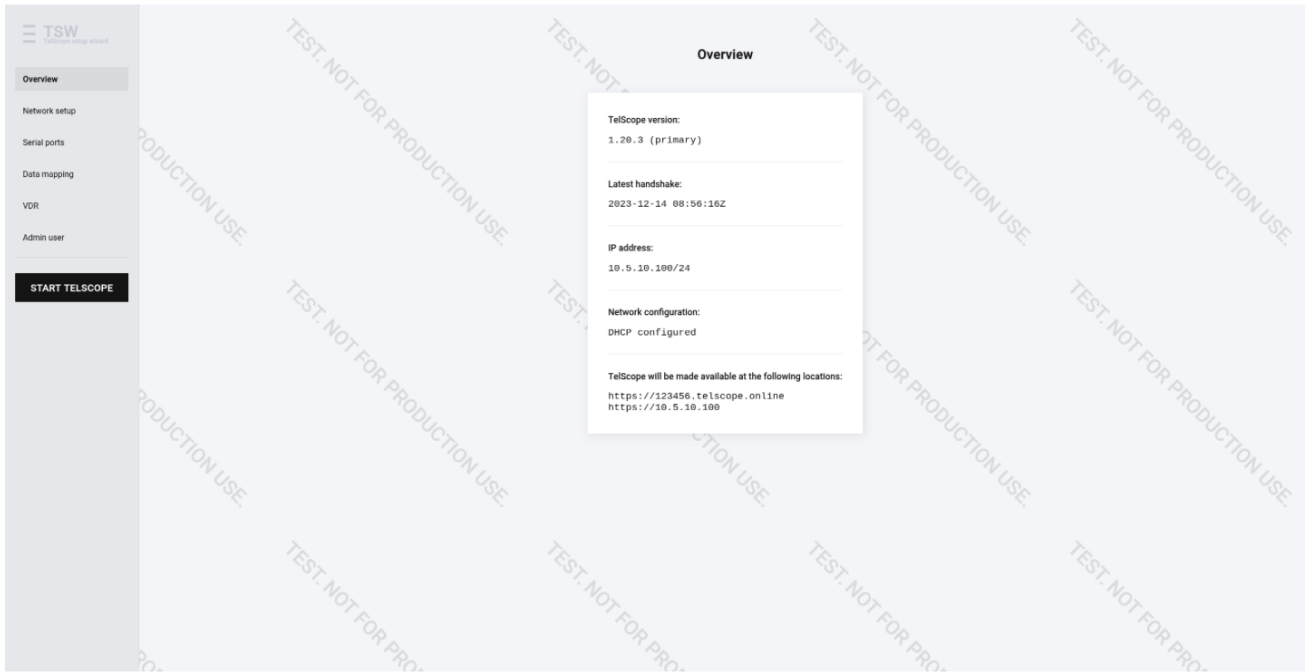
TSW
TelScope setup wizard

Overview
Network setup
Serial ports
Data mapping
VDR
Admin user

START TELSCOPE

Overview

TelScope version:
1.20.3 (primary)

Latest handshake:
2023-12-14 08:56:16Z

IP address:
10.5.10.100/24

Network configuration:
DHCP configured

TelScope will be made available at the following locations:
https://123456.telscope.online
https://10.5.10.100

TEST. NOT FOR PRODUCTION USE.
TEST. NOT FOR PRODUCTION USE.
TEST. NOT FOR PRODUCTION USE.
TEST. NOT FOR PRODUCTION USE.
RODUCTION USE.
TEST. NOT FOR PRODUCTION USE.
TEST. NOT FOR PRODUCTION USE.
TEST. NOT FOR PRODUCTION USE.
TEST. NOT FOR PRODUCTION USE.
RODUCTION USE.
TEST. NOT FOR PRO
TEST. NOT FOR PRO
TEST. NOT FOR PRO
TEST. NOT FOR PRO